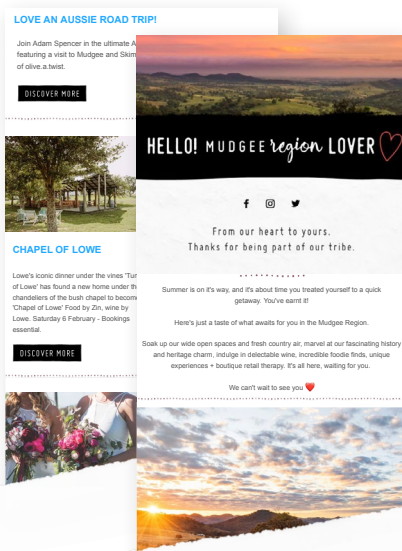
LOVE AN AUSSIE ROAD TRIP!

Join Adam Spencer in the ultimate A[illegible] featuring a visit to Mudgee and Skim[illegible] of olive.a.twist.

DISCOVER MORE

CHAPEL OF LOWE

Lowe's iconic dinner under the vines 'Tu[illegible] of Lowe' has found a new home under th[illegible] chandeliers of the bush chapel to becom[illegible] 'Chapel of Lowe' Food by Zin, wine by Lowe. Saturday 6 February - Bookings essential.

DISCOVER MORE

HELLO! MUDGEE region LOVER

From our heart to yours.
Thanks for being part of our tribe.

Summer is on it's way, and it's about time you treated yourself to a quick getaway. You've earnt it!

Here's just a taste of what awaits for you in the Mudgee Region.

Soak up our wide open spaces and fresh country air, marvel at our fascinating history and heritage charm, indulge in delectable wine, incredible foodie finds, unique experiences + boutique retail therapy. It's all here, waiting for you.

We can't wait to see you